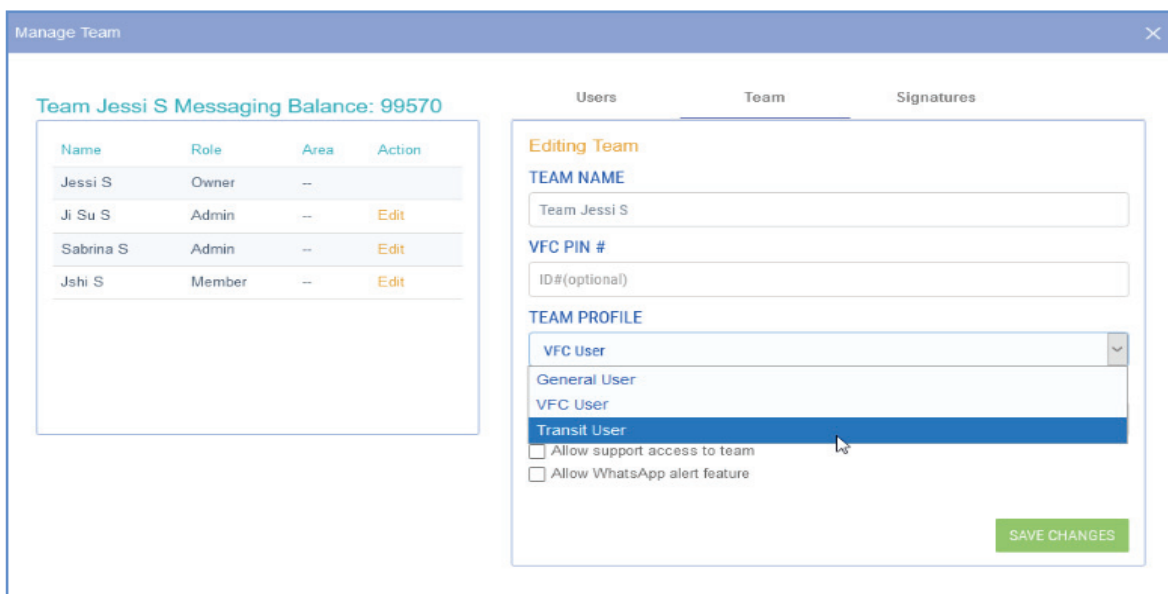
Manage Team

×

Team Jessi S Messaging Balance: 99570

| Name | Role | Area | Action |
|---|---|---|---|
| Jessi S | Owner | -- | |
| Ji Su S | Admin | -- | Edit |
| Sabrina S | Admin | -- | Edit |
| Jshi S | Member | -- | Edit |

Users Team Signatures

Editing Team

TEAM NAME

Team Jessi S

VFC PIN #

ID#(optional)

TEAM PROFILE

VFC User

General User
VFC User
Transit User

Allow support access to team

Allow WhatsApp alert feature

SAVE CHANGES